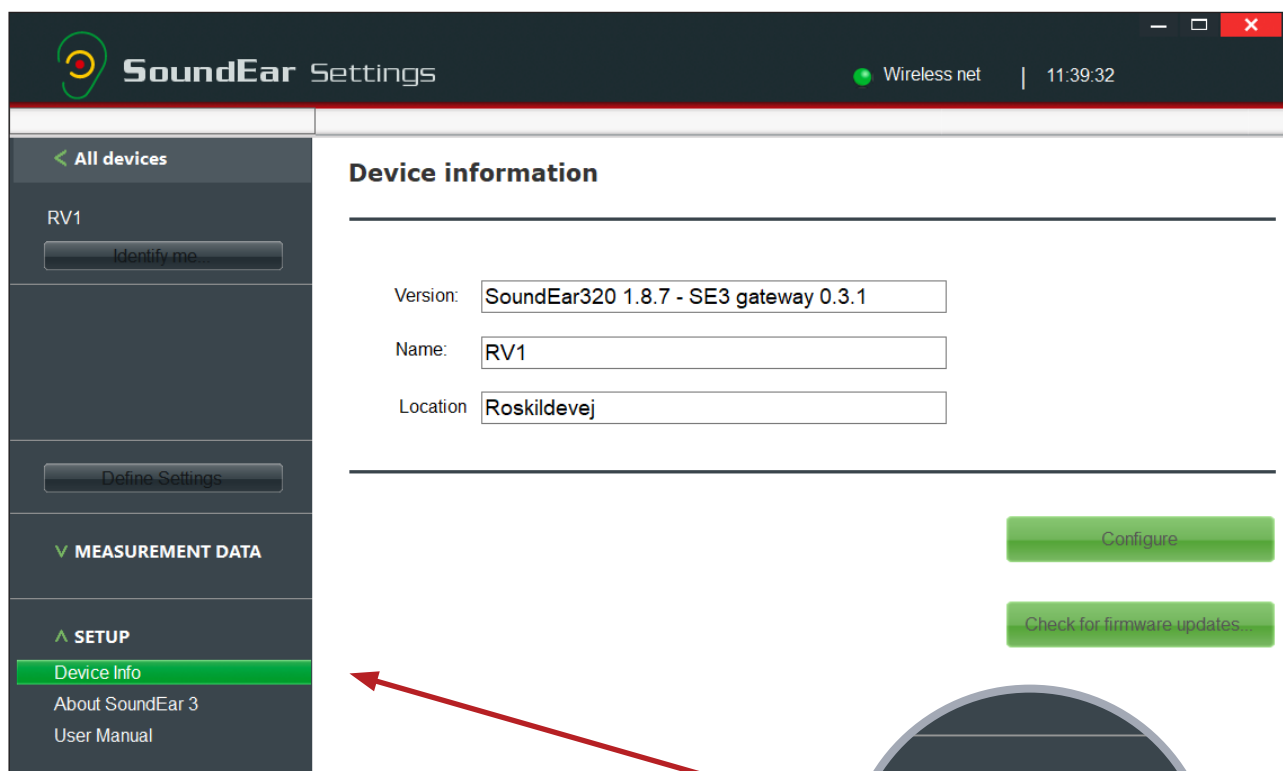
SoundEar Settings

Wireless net | 11:39:32

< All devices

RV1

Identify me...

Define Settings

V MEASUREMENT DATA

^ SETUP

Device Info

About SoundEar 3

User Manual

Device information

Version: SoundEar320 1.8.7 - SE3 gateway 0.3.1

Name: RV1

Location Roskildevej

Configure

Check for firmware updates...